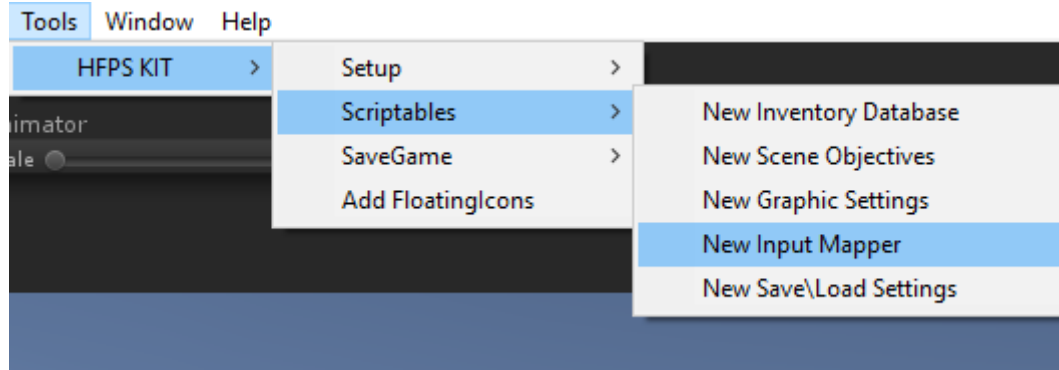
Tools Window Help

HFPS KIT >

Setup >
Scriptables >
SaveGame >
Add FloatingIcons

New Inventory Database
New Scene Objectives
New Graphic Settings
New Input Mapper
New Save\Load Settings

nimator
ale